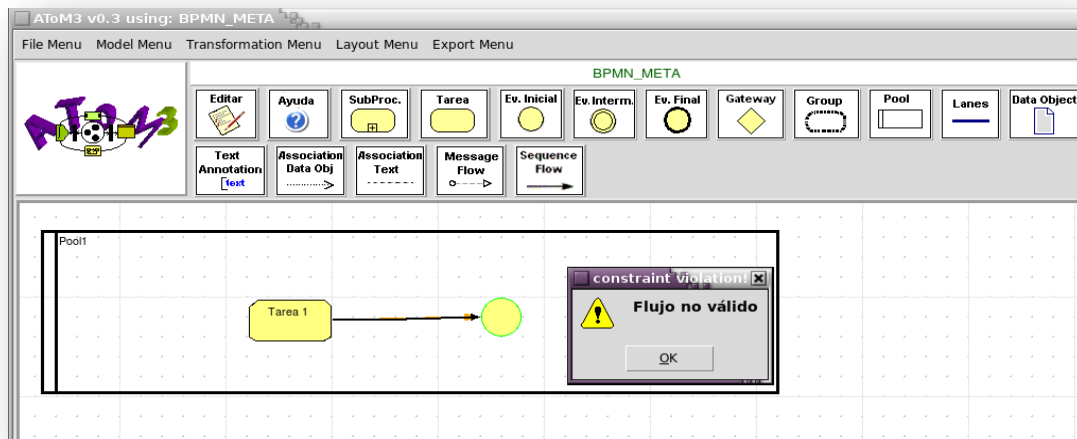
AToM3 v0.3 using: BPMN_META

File Menu Model Menu Transformation Menu Layout Menu Export Menu

BPMN_META

Editar
Ayuda
SubProc.
Tarea
Ev. Inicial
Ev. Interm.
Ev. Final
Gateway
Group
Pool
Lanes
Data Object

Text Annotation
Text
Association Data Obj
Association Text
Message Flow
Sequence Flow

Pool1

Tarea 1

constraint violation!

Flujo no válido

OK